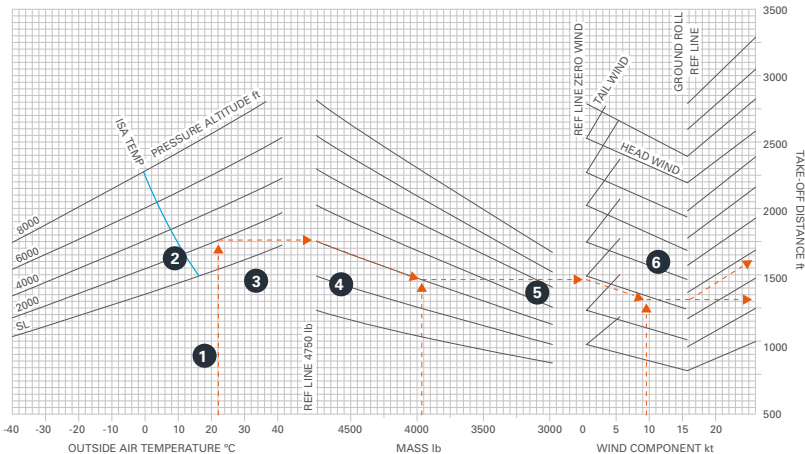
ISA TEMP
PRESSURE ALTITUDE ft
8000
6000
4000
2000
SL
REF LINE 4750 lb
REF LINE ZERO WIND
TAIL WIND
HEAD WIND
GROUND ROLL REF LINE
TAKE-OFF DISTANCE ft
1
2
3
4
5
6
3500
3000
2500
2000
1500
1000
500
-40 -30 -20 -10 0 10 20 30 40
OUTSIDE AIR TEMPERATURE ºC
4500 4000 3500 3000
MASS lb
0 5 10 15 20
WIND COMPONENT kt